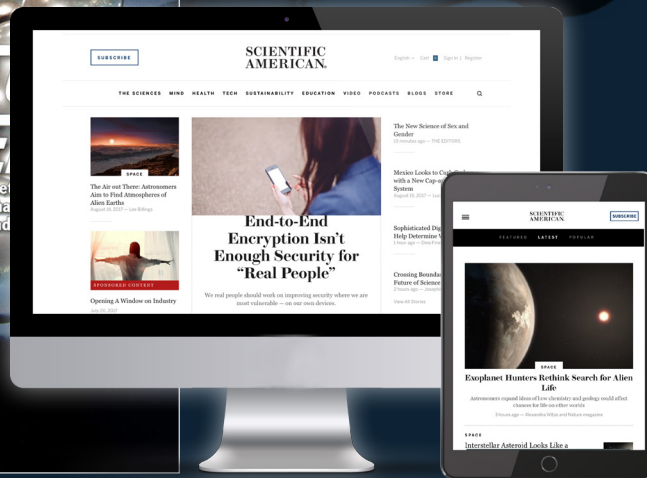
SUBSCRIBE

SCIENTIFIC AMERICAN

English Cart Sign In | Register

THE SCIENCES MIND HEALTH TECH SUSTAINABILITY EDUCATION VIDEO PODCASTS BLOGS STORE

SPACE

The Air out There: Astronomers Aim to Find Atmospheres of Alien Earths

August 16, 2017 — Lee Billings

SPONSORED CONTENT

Opening A Window on Industry

July 20, 2017

End-to-End Encryption Isn't Enough Security for "Real People"

We real people should work on improving security where we are most vulnerable — on our own devices.

The New Science of Sex and Gender

28 minutes ago — THE EDITORS

Mexico Looks to Cu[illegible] with a New Cap-a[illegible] System

August 15, 2017 — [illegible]

Sophisticated Dig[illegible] Help Determine W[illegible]

1 hour ago — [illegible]

Crossing Boundar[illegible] Future of Science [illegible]

2 hours ago — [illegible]

View All Stories

SCIENTIFIC AMERICAN

SUBSCRIBE

FEATURED LATEST POPULAR

SPACE

Exoplanet Hunters Rethink Search for Alien Life

Astronomers expand ideas of how chemistry and geology could affect chances for life on other worlds

3 hours ago — Alexandra Witze and Nature magazine

SPACE

Interstellar Asteroid Looks Like a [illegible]